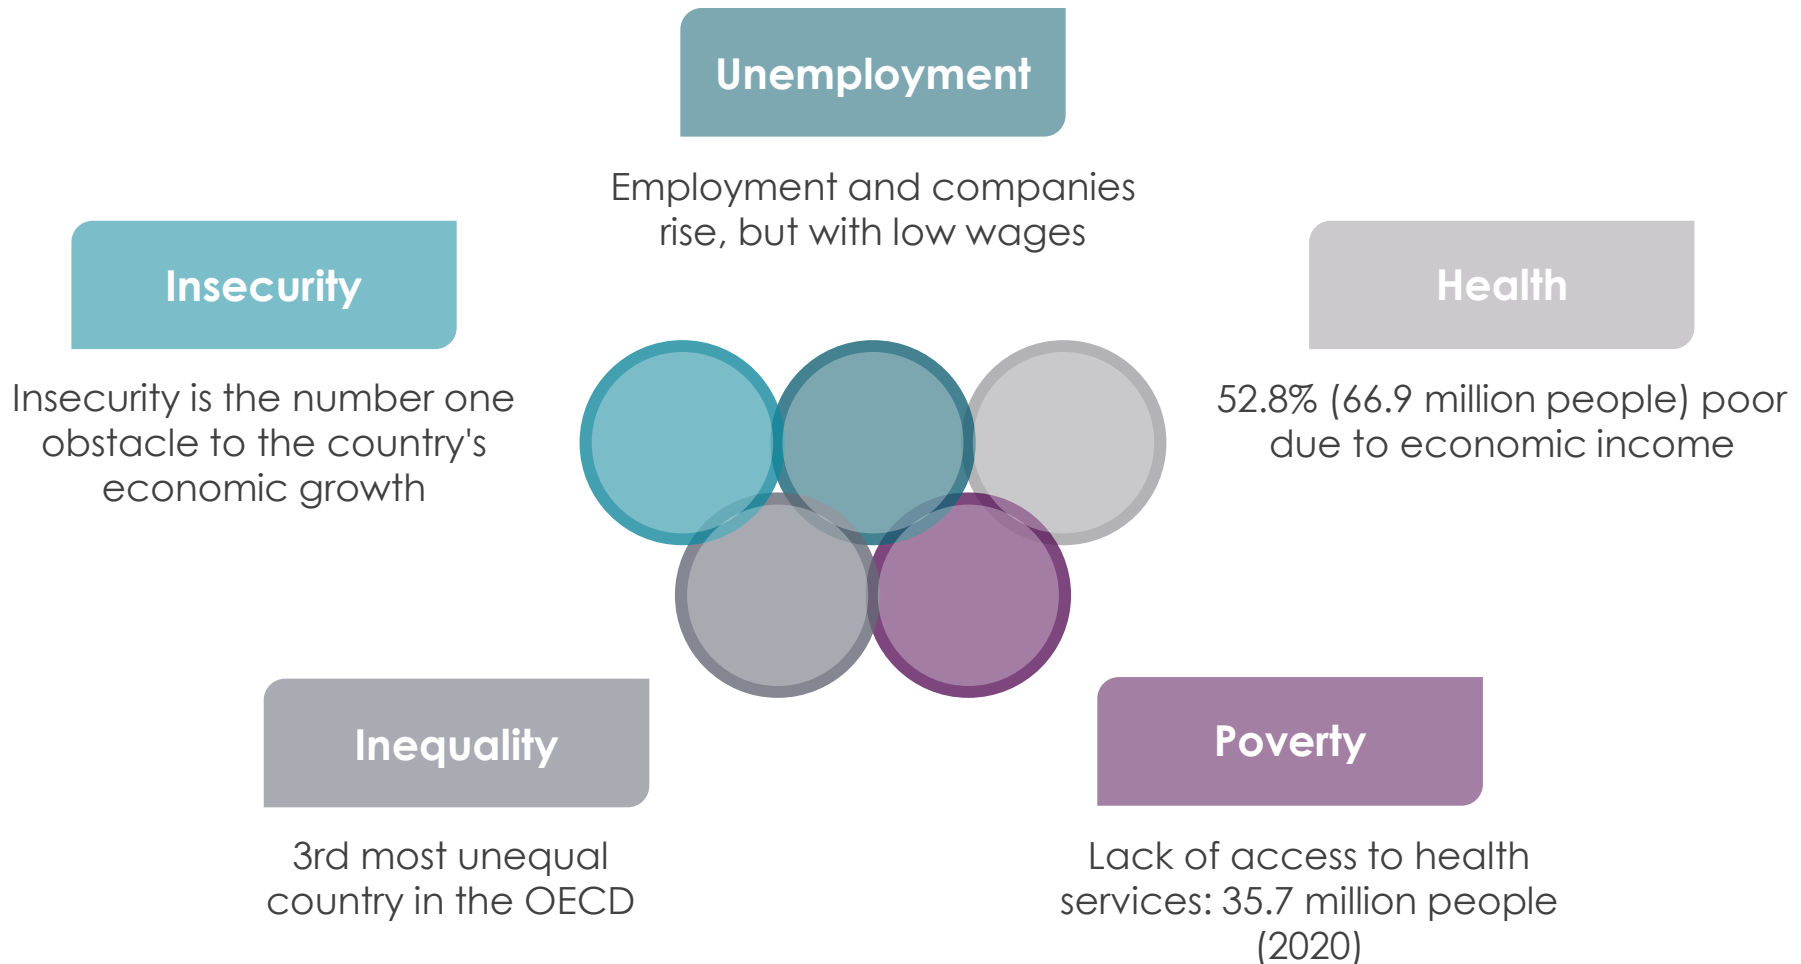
Unemployment

Employment and companies rise, but with low wages

Insecurity

Insecurity is the number one obstacle to the country's economic growth

Health

52.8% (66.9 million people) poor due to economic income

Inequality

3rd most unequal country in the OECD

Poverty

Lack of access to health services: 35.7 million people (2020)